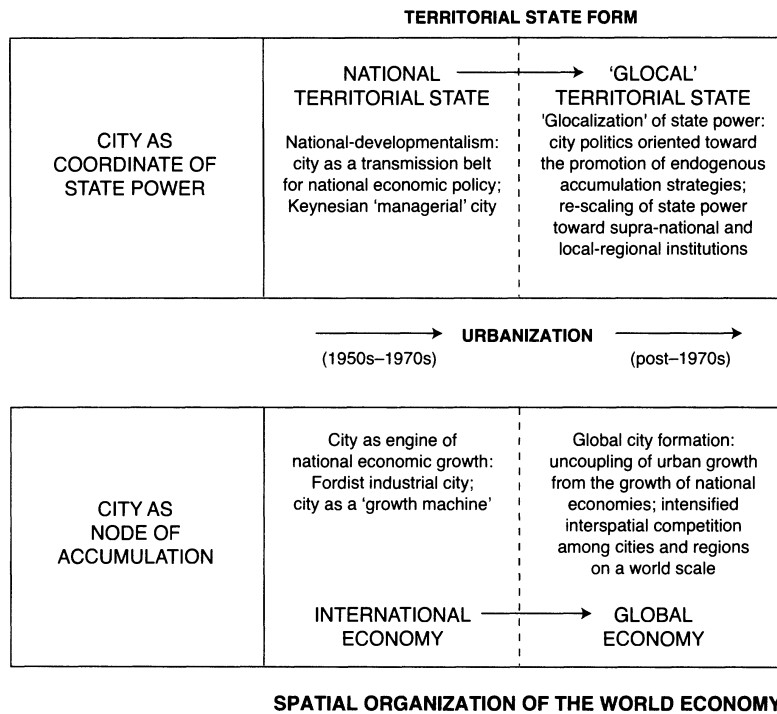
TERRITORIAL STATE FORM

CITY AS COORDINATE OF STATE POWER

NATIONAL TERRITORIAL STATE

National-developmentalism: city as a transmission belt for national economic policy; Keynesian 'managerial' city

'GLOCAL' TERRITORIAL STATE

'Glocalization' of state power: city politics oriented toward the promotion of endogenous accumulation strategies; re-scaling of state power toward supra-national and local-regional institutions

URBANIZATION

(1950s–1970s)

(post–1970s)

CITY AS NODE OF ACCUMULATION

City as engine of national economic growth: Fordist industrial city; city as a 'growth machine'

Global city formation: uncoupling of urban growth from the growth of national economies; intensified interspatial competition among cities and regions on a world scale

INTERNATIONAL ECONOMY

GLOBAL ECONOMY

SPATIAL ORGANIZATION OF THE WORLD ECONOMY